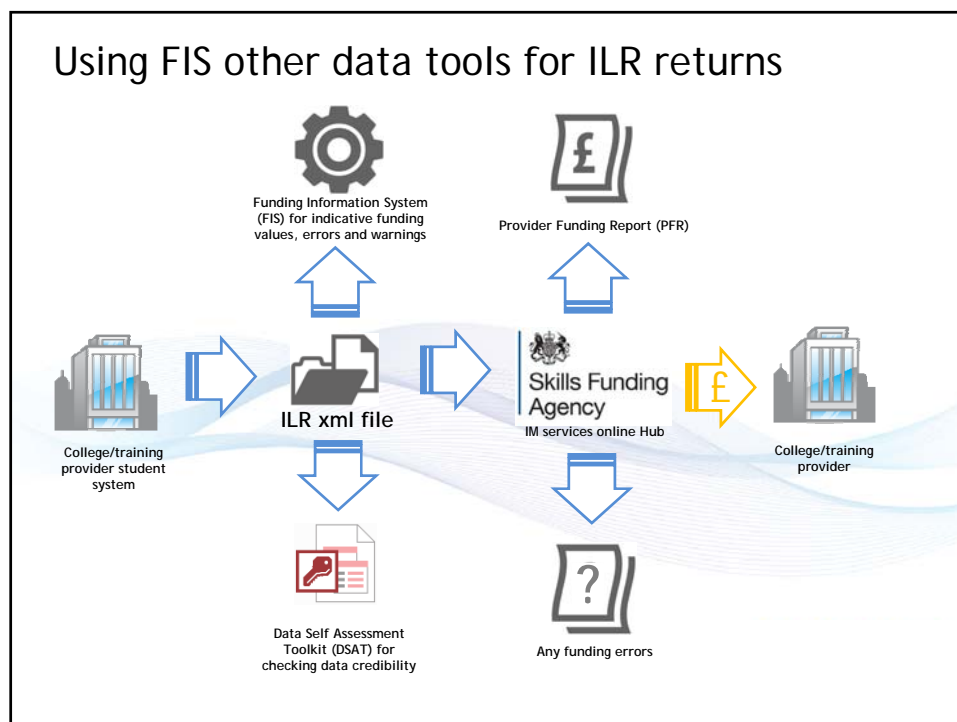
Using FIS other data tools for ILR returns

Funding Information System (FIS) for indicative funding values, errors and warnings

£

Provider Funding Report (PFR)

College/training provider student system

ILR xml file

Skills Funding Agency

IM services online Hub

£

College/training provider

Data Self Assessment Toolkit (DSAT) for checking data credibility

?

Any funding errors